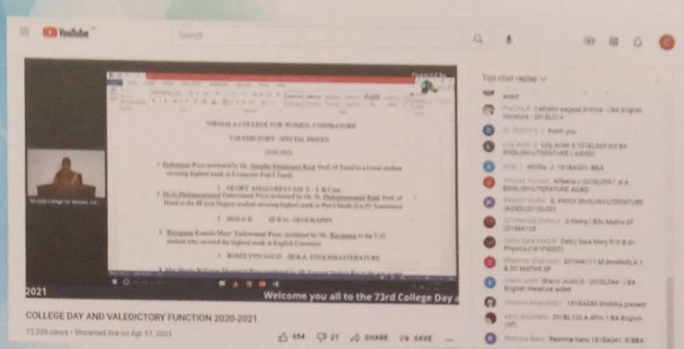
YouTube

Search

Top chat replay

NIRMALA COLLEGE FOR WOMEN, COIMBATORE

VALEDICTORY SPECIAL PRIZES

2020-2021

Welcome you all to the 73rd College Day

2021

COLLEGE DAY AND VALEDICTORY FUNCTION 2020-2021

13,205 views • Streamed live on Apr 17, 2021

654

21

SHARE

SAVE